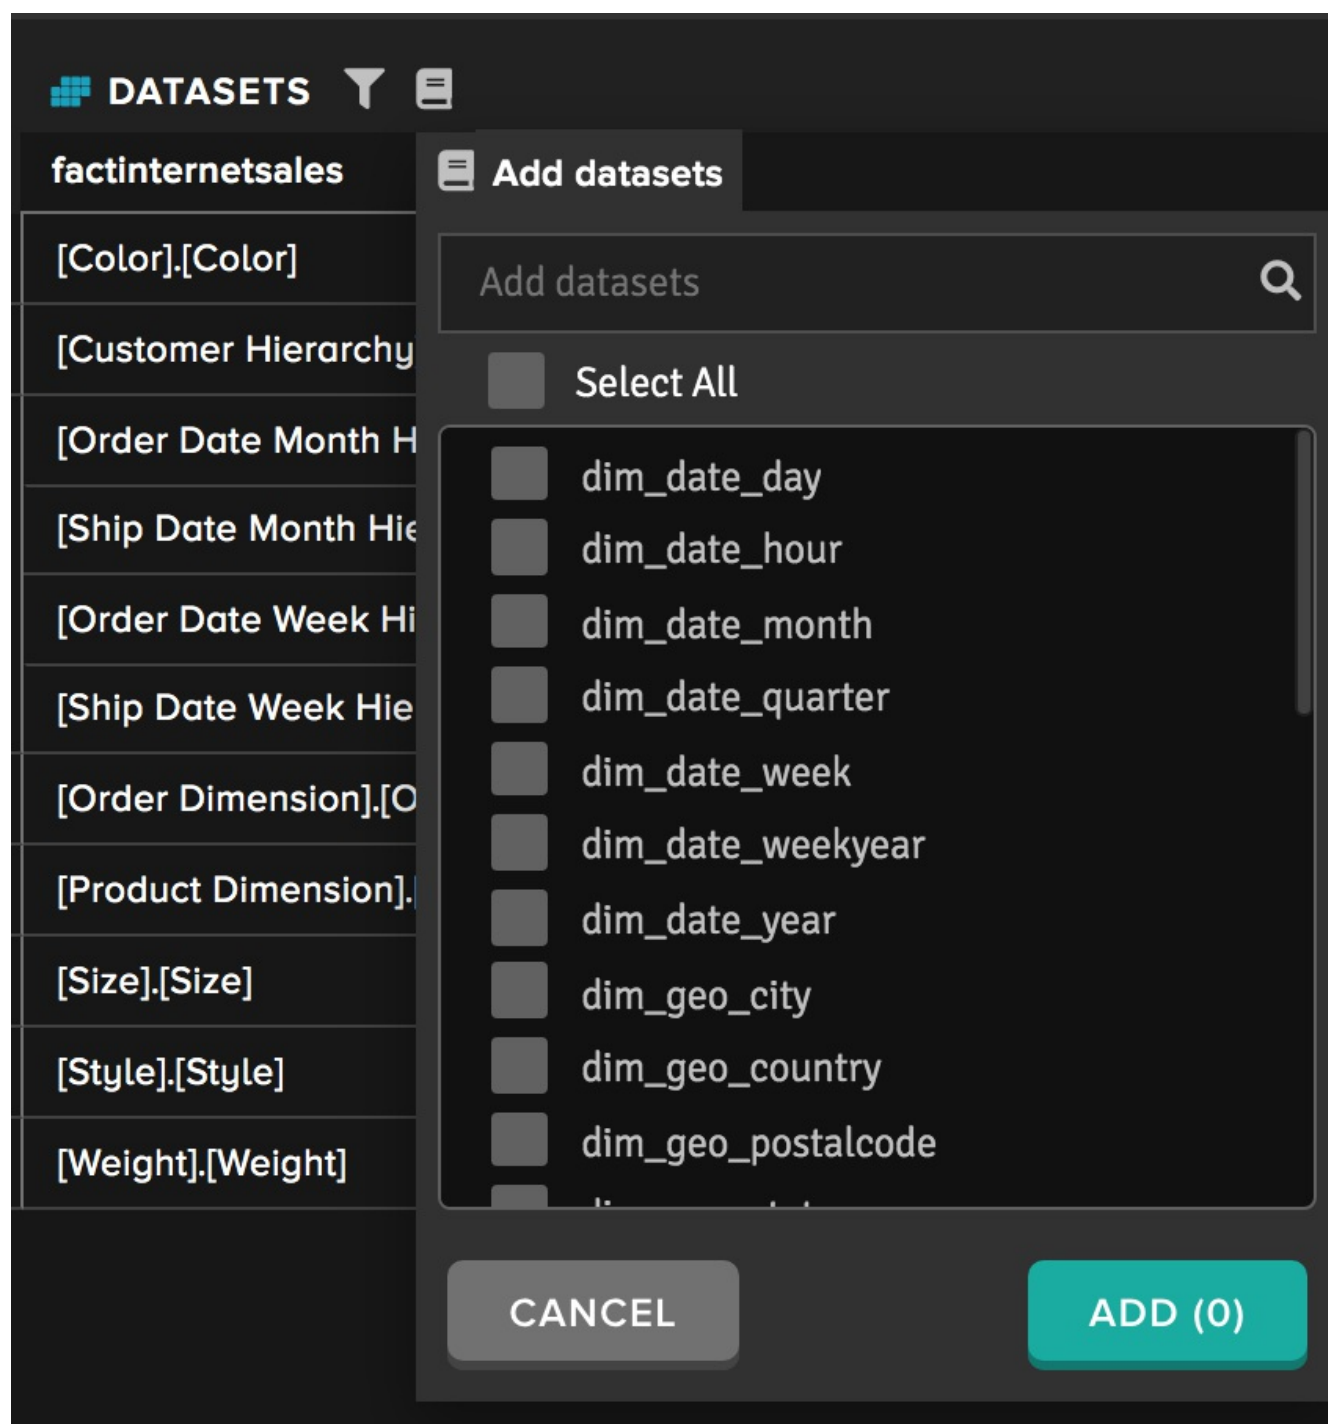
DATASETS

factinternetsales

[Color].[Color]

[Customer Hierarchy

[Order Date Month H

[Ship Date Month Hie

[Order Date Week Hi

[Ship Date Week Hie

[Order Dimension].[O

[Product Dimension].

[Size].[Size]

[Style].[Style]

[Weight].[Weight]

Add datasets

Add datasets

Select All

dim_date_day

dim_date_hour

dim_date_month

dim_date_quarter

dim_date_week

dim_date_weekyear

dim_date_year

dim_geo_city

dim_geo_country

dim_geo_postalcode

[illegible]

CANCEL

ADD (0)